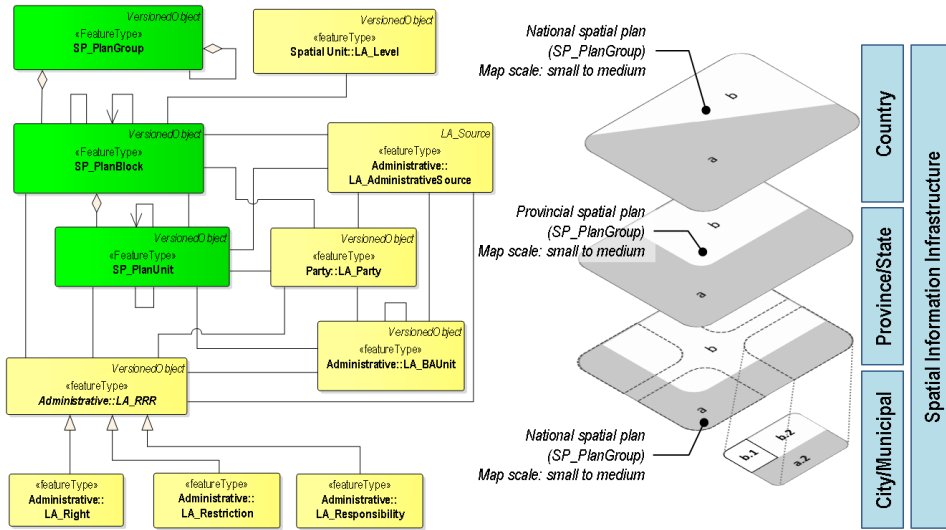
VersionedObject
«FeatureType»
SP_PlanGroup

VersionedObject
«featureType»
Spatial Unit::LA_Level

VersionedObject
«FeatureType»
SP_PlanBlock

LA_Source
«featureType»
Administrative::
LA_AdministrativeSource

VersionedObject
«FeatureType»
SP_PlanUnit

VersionedObject
«featureType»
Party::LA_Party

VersionedObject
«featureType»
Administrative::LA_BAUnit

VersionedObject
«featureType»
Administrative::LA_RRR

«featureType»
Administrative::
LA_Right

«featureType»
Administrative::
LA_Restriction

«featureType»
Administrative::
LA_Responsibility

National spatial plan
(SP_PlanGroup)
Map scale: small to medium

Provincial spatial plan
(SP_PlanGroup)
Map scale: small to medium

National spatial plan
(SP_PlanGroup)
Map scale: small to medium

b
a
b
a
b
a
b.1
b.2
a.2

Country
Province/State
City/Municipal
Spatial Information Infrastructure